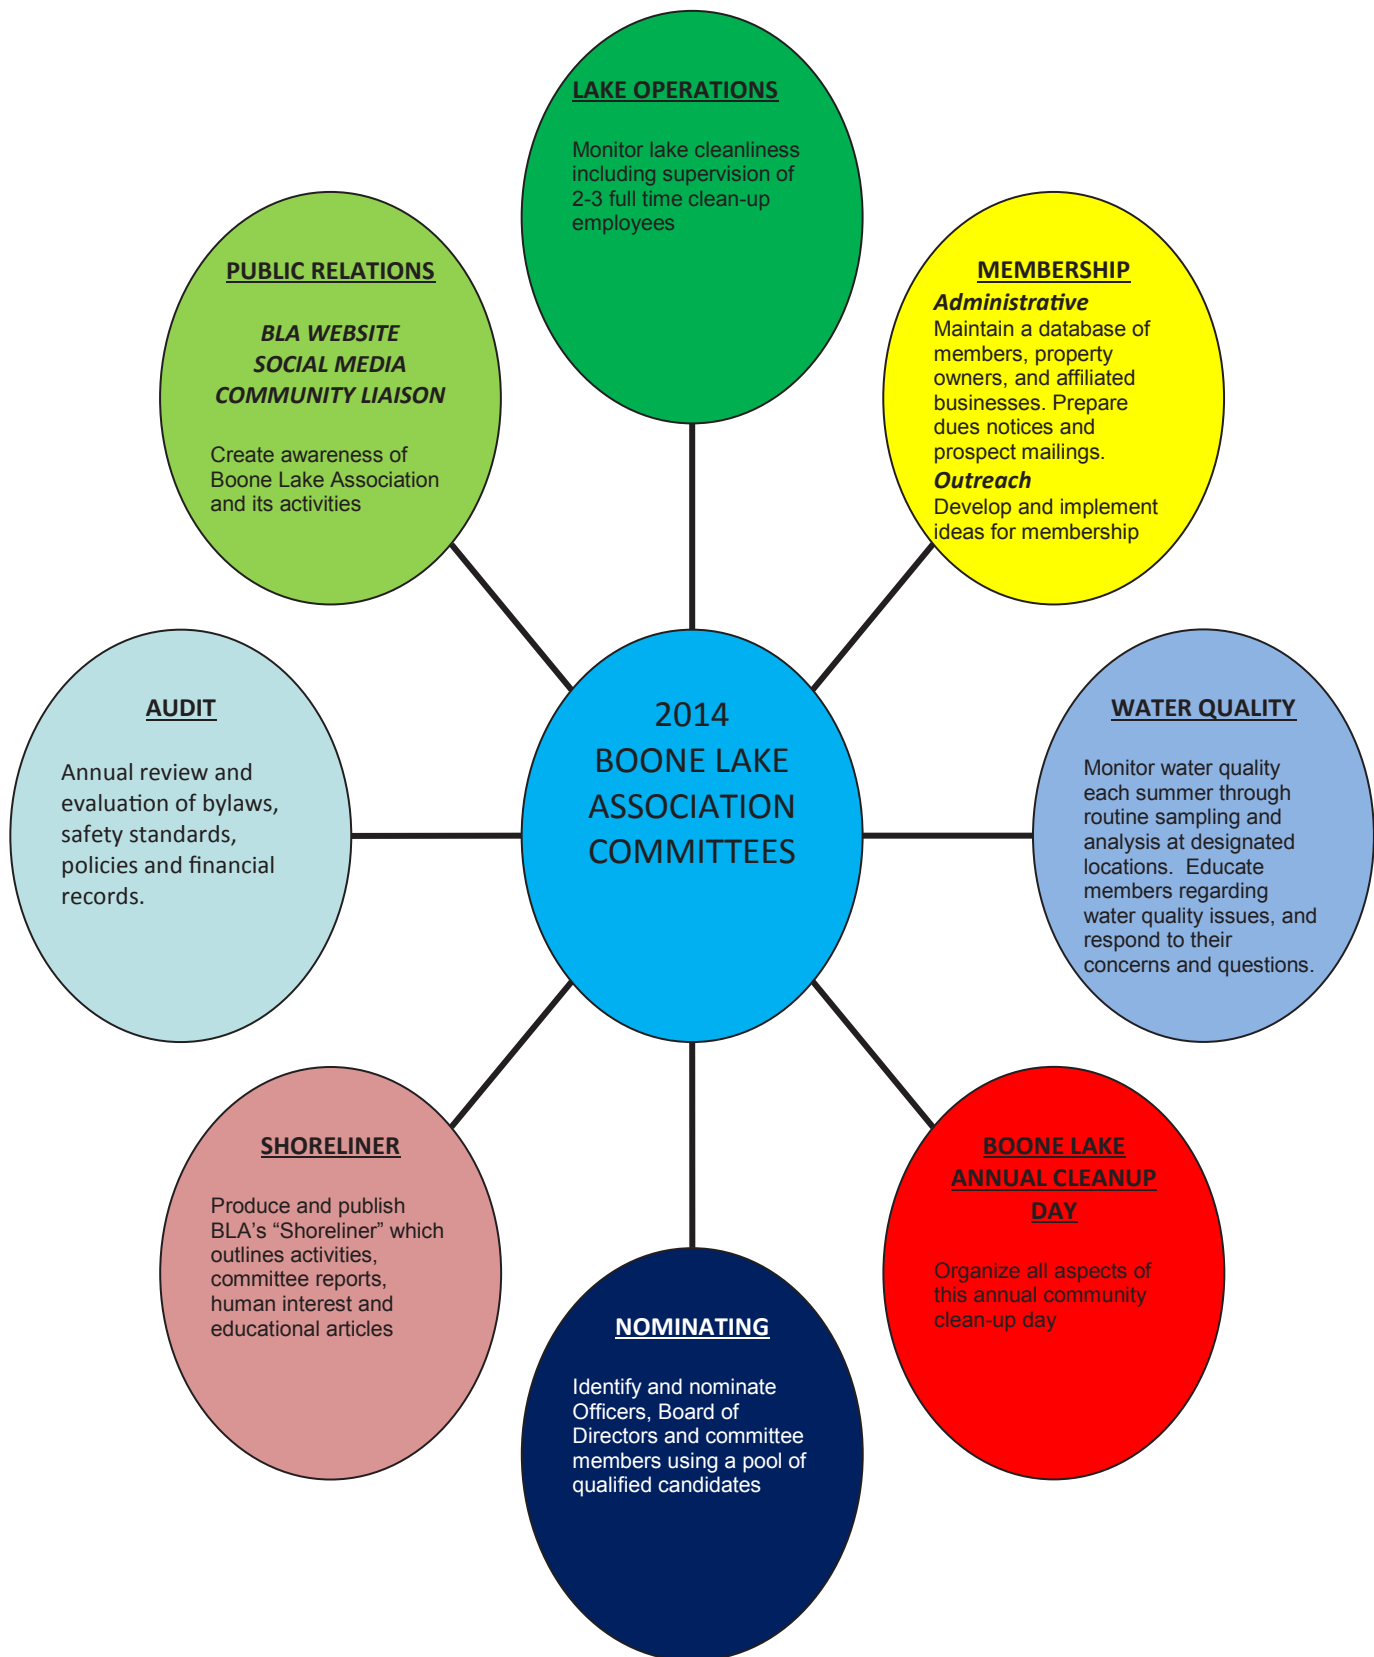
LAKE OPERATIONS

Monitor lake cleanliness including supervision of 2-3 full time clean-up employees

PUBLIC RELATIONS

BLA WEBSITE
SOCIAL MEDIA
COMMUNITY LIAISON

Create awareness of Boone Lake Association and its activities

MEMBERSHIP

Administrative
Maintain a database of members, property owners, and affiliated businesses. Prepare dues notices and prospect mailings.
Outreach
Develop and implement ideas for membership

AUDIT

Annual review and evaluation of bylaws, safety standards, policies and financial records.

2014
BOONE LAKE
ASSOCIATION
COMMITTEES

WATER QUALITY

Monitor water quality each summer through routine sampling and analysis at designated locations. Educate members regarding water quality issues, and respond to their concerns and questions.

SHORELINER

Produce and publish BLA's "Shoreliner" which outlines activities, committee reports, human interest and educational articles

BOONE LAKE ANNUAL CLEANUP DAY

Organize all aspects of this annual community clean-up day

NOMINATING

Identify and nominate Officers, Board of Directors and committee members using a pool of qualified candidates